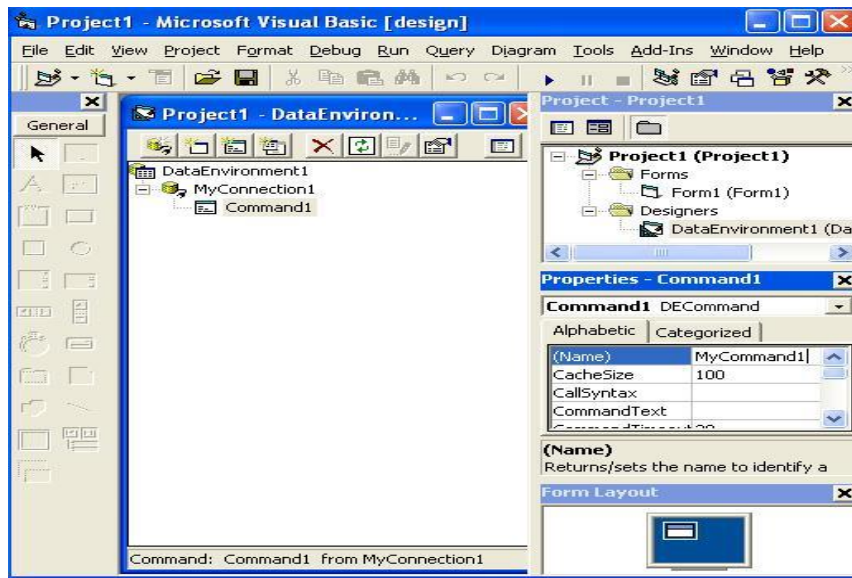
Project1 - Microsoft Visual Basic [design]

File Edit View Project Format Debug Run Query Diagram Tools Add-Ins Window Help

General

Project1 - DataEnviron...

DataEnvironment1
MyConnection1
Command1

Command: Command1 from MyConnection1

Project - Project1

Project1 (Project1)
Forms
Form1 (Form1)
Designers
DataEnvironment1 (Da

Properties - Command1

Command1 DECommand

Alphabetic | Categorized

| (Name) | MyCommand1 |
|---|---|
| CacheSize | 100 |
| CallSyntax | |
| CommandText | |

(Name)
Returns/sets the name to identify a

Form Layout